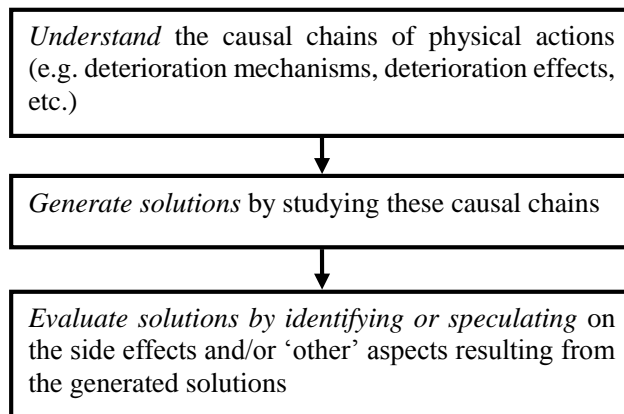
Understand the causal chains of physical actions (e.g. deterioration mechanisms, deterioration effects, etc.)

Generate solutions by studying these causal chains

Evaluate solutions by identifying or speculating on the side effects and/or ‘other’ aspects resulting from the generated solutions